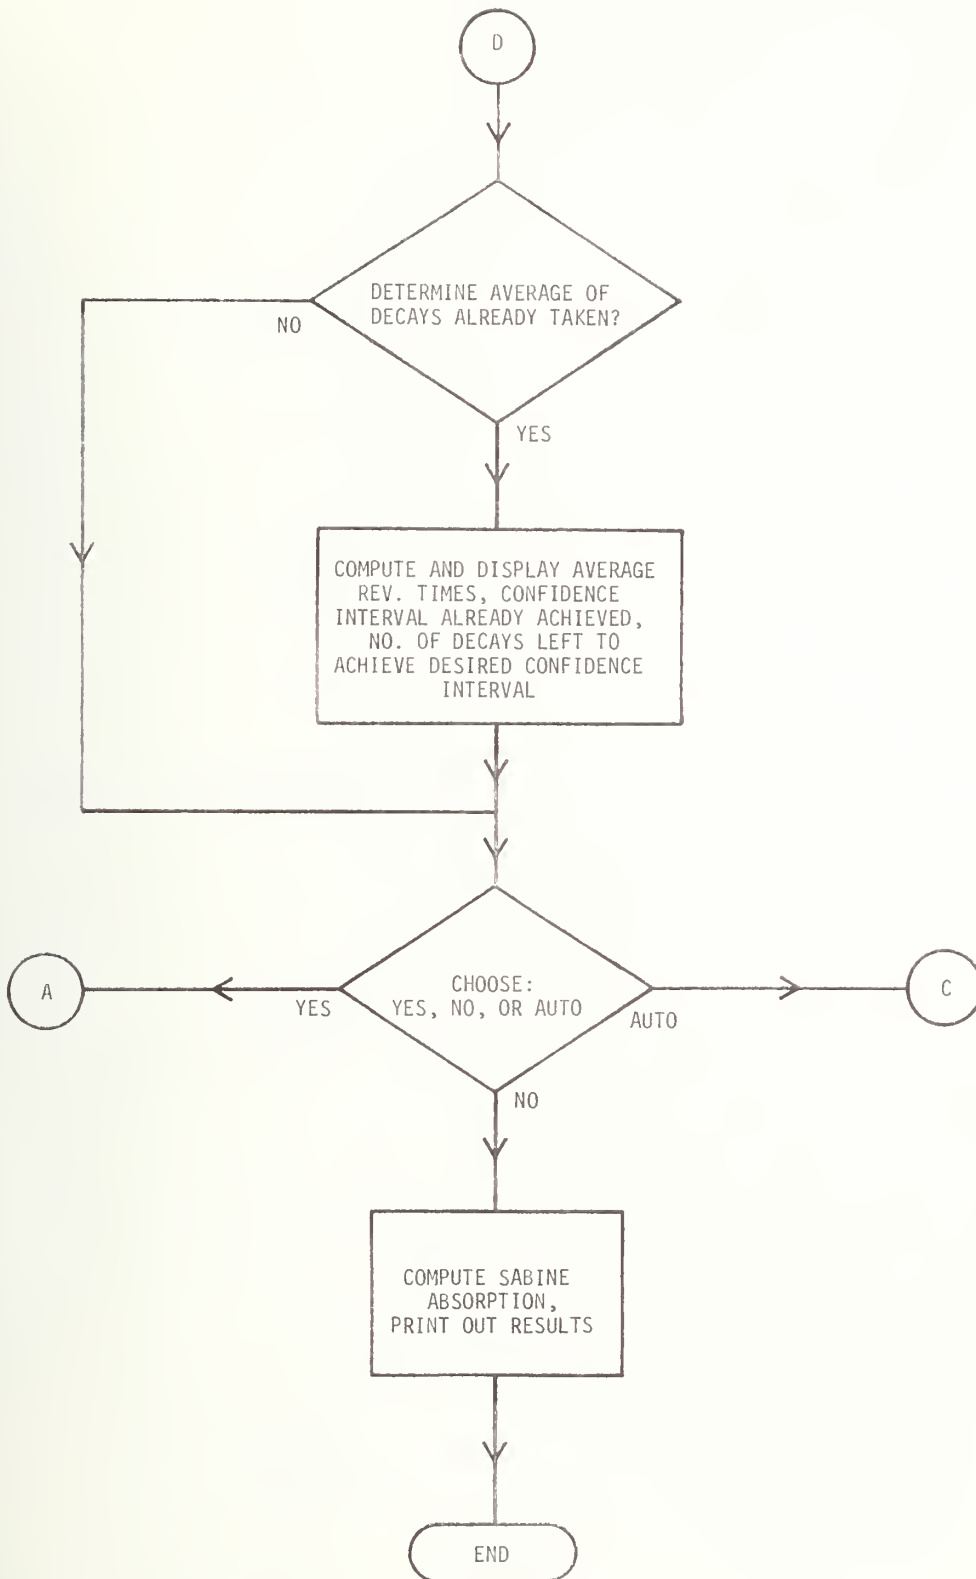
D

DETERMINE AVERAGE OF DECAYS ALREADY TAKEN?

NO

YES

COMPUTE AND DISPLAY AVERAGE REV. TIMES, CONFIDENCE INTERVAL ALREADY ACHIEVED, NO. OF DECAYS LEFT TO ACHIEVE DESIRED CONFIDENCE INTERVAL

A

YES

CHOOSE: YES, NO, OR AUTO

AUTO

C

NO

COMPUTE SABINE ABSORPTION, PRINT OUT RESULTS

END